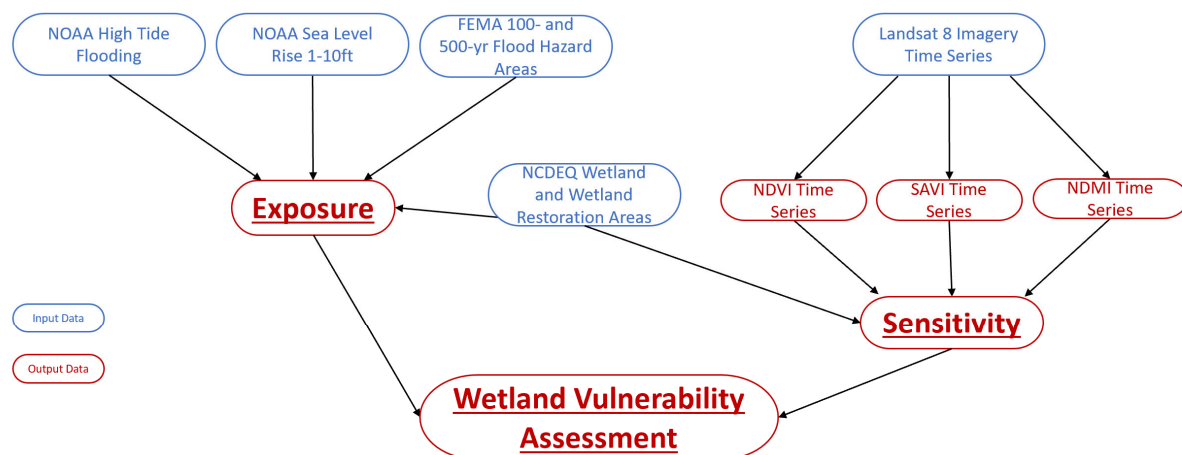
NOAA High Tide Flooding

NOAA Sea Level Rise 1-10ft

FEMA 100- and 500-yr Flood Hazard Areas

Landsat 8 Imagery Time Series

NCDEQ Wetland and Wetland Restoration Areas

Exposure

NDVI Time Series

SAVI Time Series

NDMI Time Series

Input Data

Sensitivity

Output Data

Wetland Vulnerability Assessment